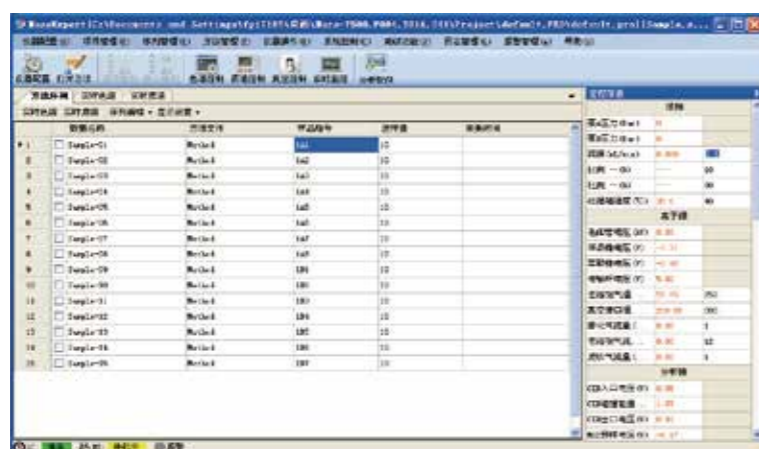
MassExpert [C:\Documents and Settings\fpi\1974\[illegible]\Mass-7500.P004.TS16.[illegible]\Project\default.PRJ\default.pro]|Sample.s...

Sample-01 | Method | 1a1 | 10
Sample-02 | Method | 1a2 | 10
Sample-03 | Method | 1a3 | 10
Sample-04 | Method | 1a4 | 10
Sample-05 | Method | 1a5 | 10
Sample-06 | Method | 1a6 | 10
Sample-07 | Method | 1a7 | 10
Sample-08 | Method | 1a8 | 10
Sample-09 | Method | 1b1 | 10
Sample-10 | Method | 1b2 | 10
Sample-11 | Method | 1b3 | 10
Sample-12 | Method | 1b4 | 10
Sample-13 | Method | 1b5 | 10
Sample-14 | Method | 1b6 | 10
Sample-15 | Method | 1b7 | 10

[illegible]